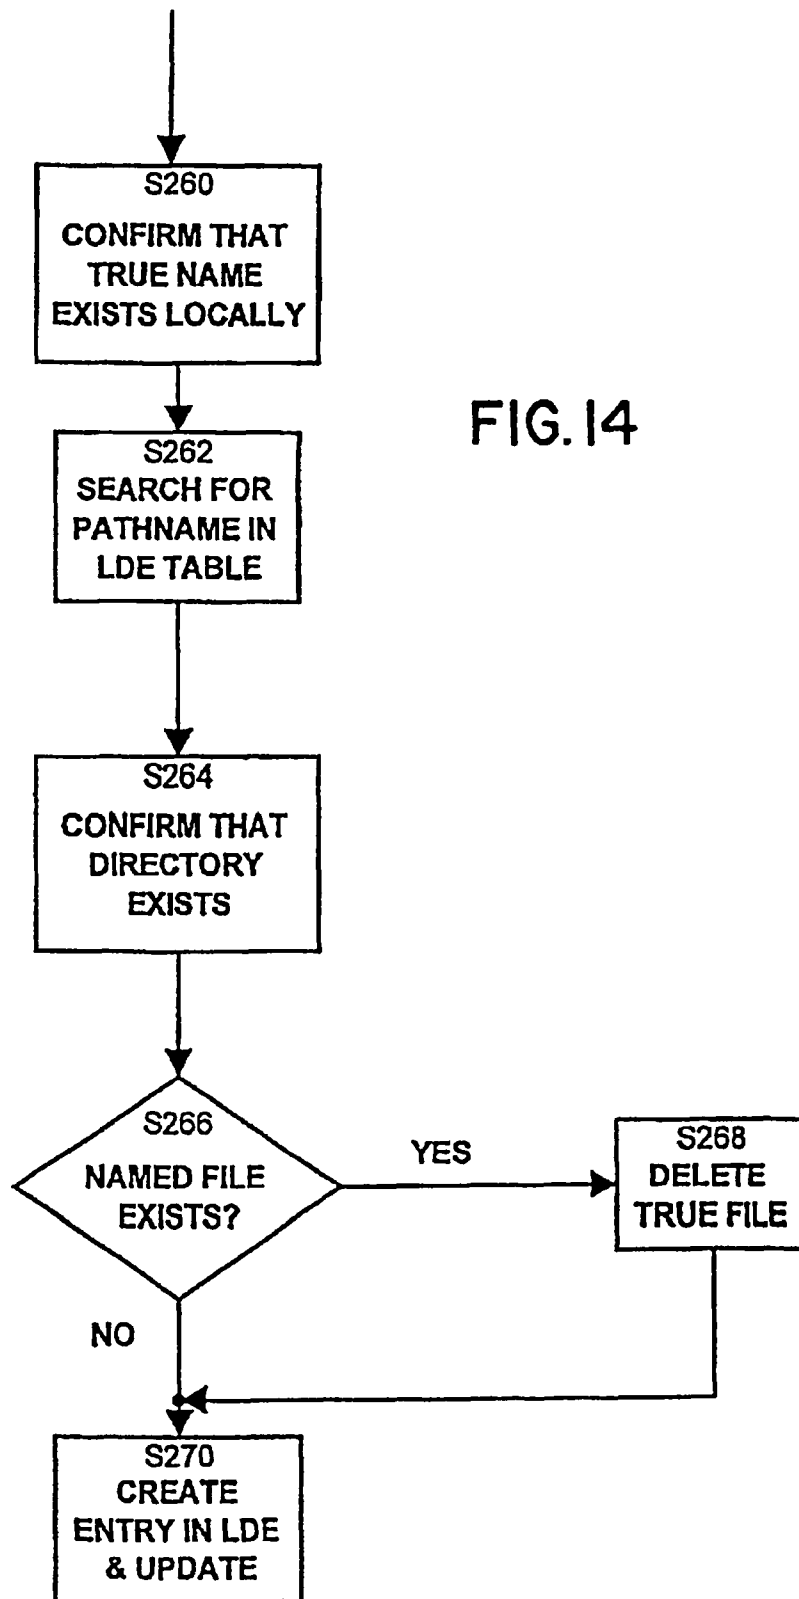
S260
CONFIRM THAT TRUE NAME EXISTS LOCALLY

FIG. 14

S262
SEARCH FOR PATHNAME IN LDE TABLE

S264
CONFIRM THAT DIRECTORY EXISTS

S266
NAMED FILE EXISTS?

YES

S268
DELETE TRUE FILE

NO

S270
CREATE ENTRY IN LDE & UPDATE